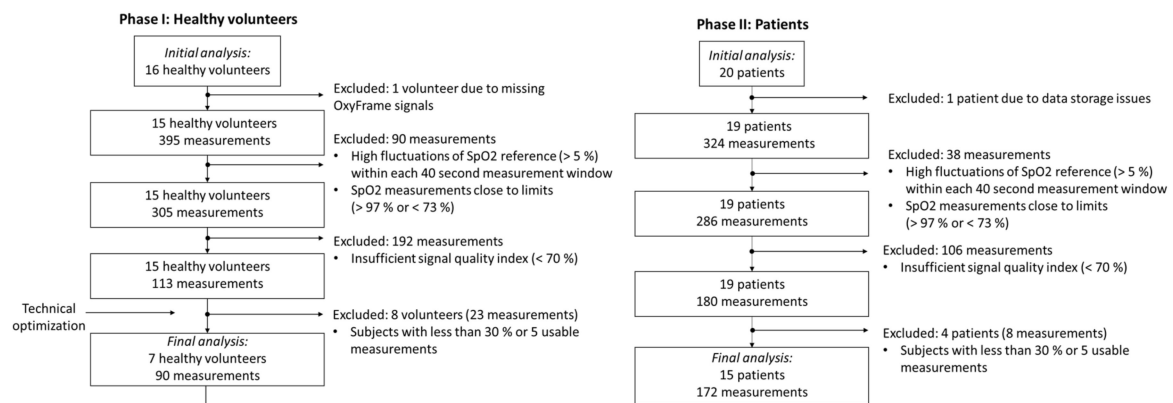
Phase I: Healthy volunteers

Initial analysis:
16 healthy volunteers

Excluded: 1 volunteer due to missing OxyFrame signals

15 healthy volunteers
395 measurements

Excluded: 90 measurements
• High fluctuations of SpO2 reference (> 5 %) within each 40 second measurement window
• SpO2 measurements close to limits (> 97 % or < 73 %)

15 healthy volunteers
305 measurements

Excluded: 192 measurements
• Insufficient signal quality index (< 70 %)

15 healthy volunteers
113 measurements

Technical optimization

Excluded: 8 volunteers (23 measurements)
• Subjects with less than 30 % or 5 usable measurements

Final analysis:
7 healthy volunteers
90 measurements

Phase II: Patients

Initial analysis:
20 patients

Excluded: 1 patient due to data storage issues

19 patients
324 measurements

Excluded: 38 measurements
• High fluctuations of SpO2 reference (> 5 %) within each 40 second measurement window
• SpO2 measurements close to limits (> 97 % or < 73 %)

19 patients
286 measurements

Excluded: 106 measurements
• Insufficient signal quality index (< 70 %)

19 patients
180 measurements

Excluded: 4 patients (8 measurements)
• Subjects with less than 30 % or 5 usable measurements

Final analysis:
15 patients
172 measurements